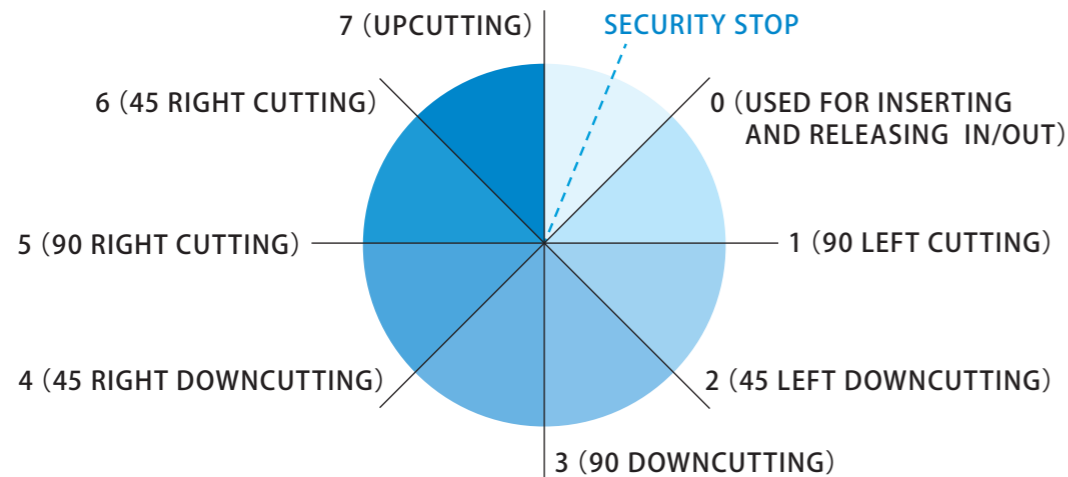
7 (UPCUTTING)

SECURITY STOP

6 (45 RIGHT CUTTING)

0 (USED FOR INSERTING AND RELEASING IN/OUT)

5 (90 RIGHT CUTTING)

1 (90 LEFT CUTTING)

4 (45 RIGHT DOWNCUTTING)

2 (45 LEFT DOWNCUTTING)

3 (90 DOWNCUTTING)